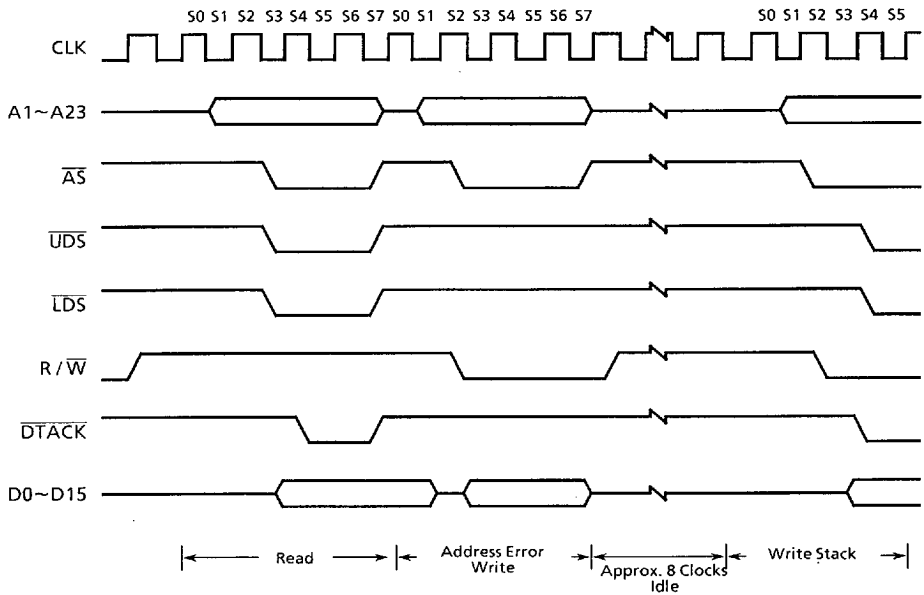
S0 S1 S2 S3 S4 S5 S6 S7 S0 S1 S2 S3 S4 S5 S6 S7 S0 S1 S2 S3 S4 S5

CLK

A1~A23

$\overline{AS}$

$\overline{UDS}$

$\overline{LDS}$

R / $\overline{W}$

$\overline{DTACK}$

D0~D15

Read

Address Error Write

Approx. 8 Clocks Idle

Write Stack